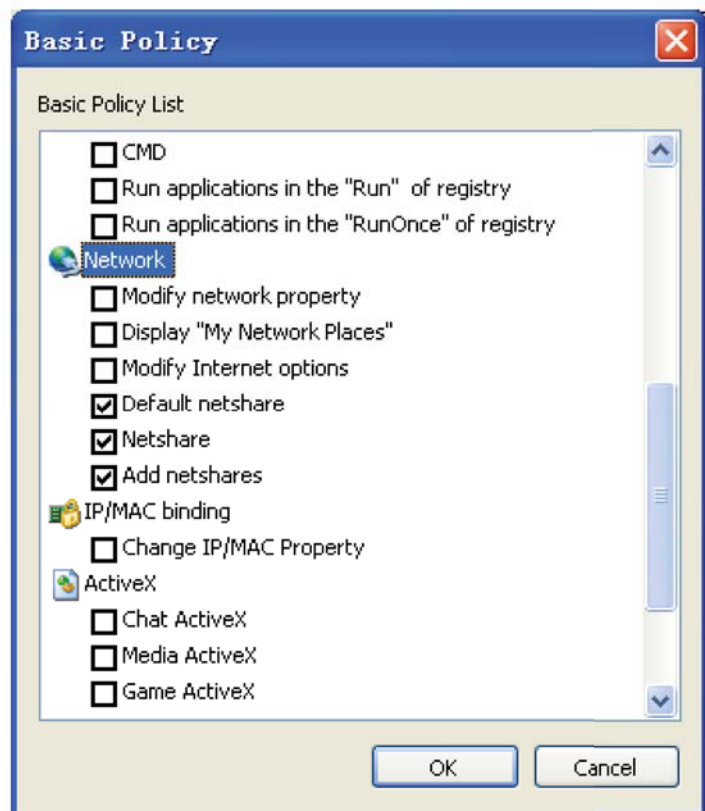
Basic Policy

Basic Policy List

CMD
Run applications in the "Run" of registry
Run applications in the "RunOnce" of registry
Network
Modify network property
Display "My Network Places"
Modify Internet options
Default netshare
Netshare
Add netshares
IP/MAC binding
Change IP/MAC Property
ActiveX
Chat ActiveX
Media ActiveX
Game ActiveX

OK
Cancel